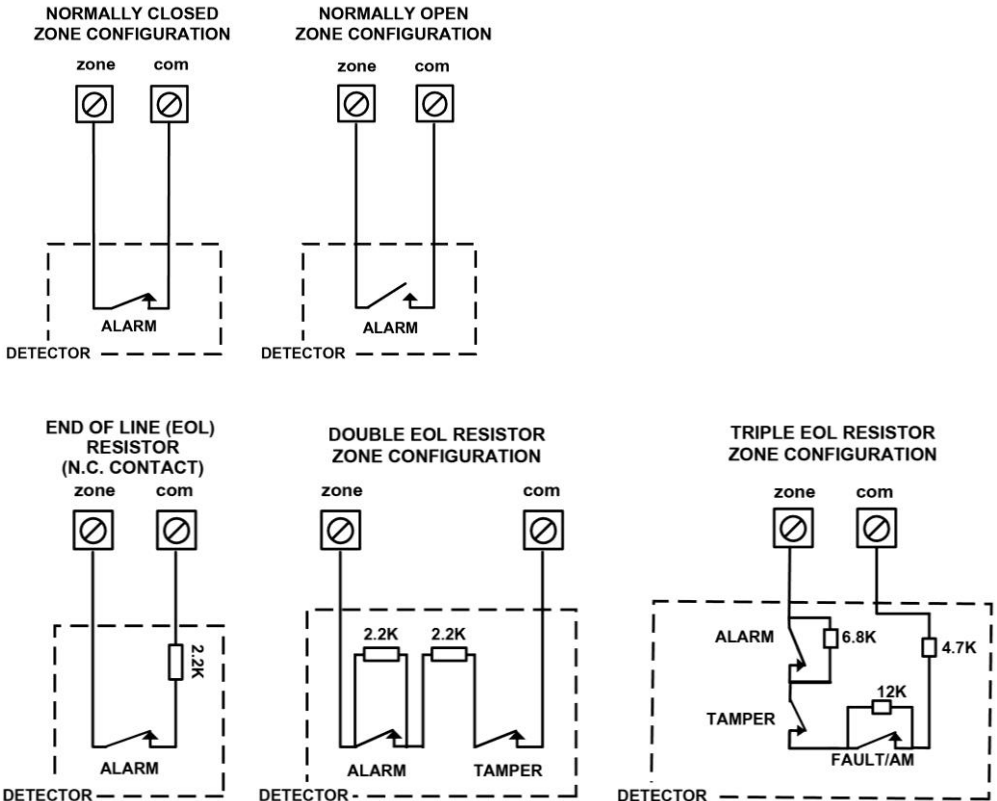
NORMALLY CLOSED
ZONE CONFIGURATION

zone com

ALARM

DETECTOR

NORMALLY OPEN
ZONE CONFIGURATION

zone com

ALARM

DETECTOR

END OF LINE (EOL)
RESISTOR
(N.C. CONTACT)

zone com

2.2K

ALARM

DETECTOR

DOUBLE EOL RESISTOR
ZONE CONFIGURATION

zone com

2.2K 2.2K

ALARM TAMPER

DETECTOR

TRIPLE EOL RESISTOR
ZONE CONFIGURATION

zone com

ALARM 6.8K 4.7K

12K

TAMPER

FAULT/AM

DETECTOR